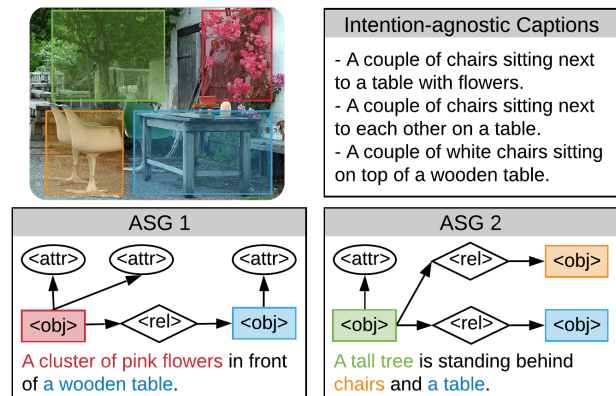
Intention-agnostic Captions

- A couple of chairs sitting next to a table with flowers.
- A couple of chairs sitting next to each other on a table.
- A couple of white chairs sitting on top of a wooden table.

ASG 1

<attr>
<attr>
<attr>
<obj>
<rel>
<obj>

A cluster of pink flowers in front of a wooden table.

ASG 2

<attr>
<rel>
<obj>
<obj>
<rel>
<obj>

A tall tree is standing behind chairs and a table.